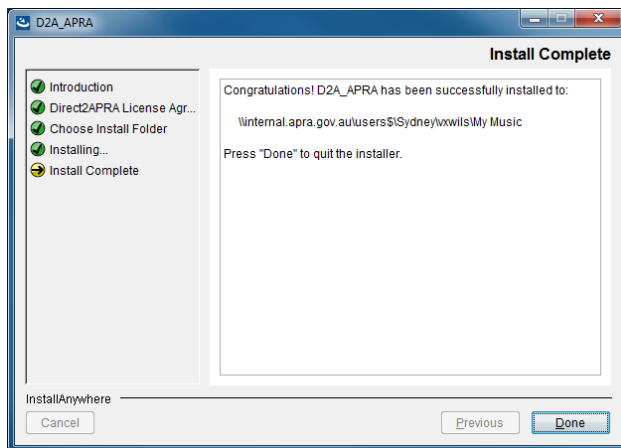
D2A_APRA

Install Complete

Introduction
Direct2APRA License Agr...
Choose Install Folder
Installing...
Install Complete

Congratulations! D2A_APRA has been successfully installed to:

\\internal.apra.gov.au\users$\Sydney\vxwils\My Music

Press "Done" to quit the installer.

InstallAnywhere

Cancel

Previous

Done